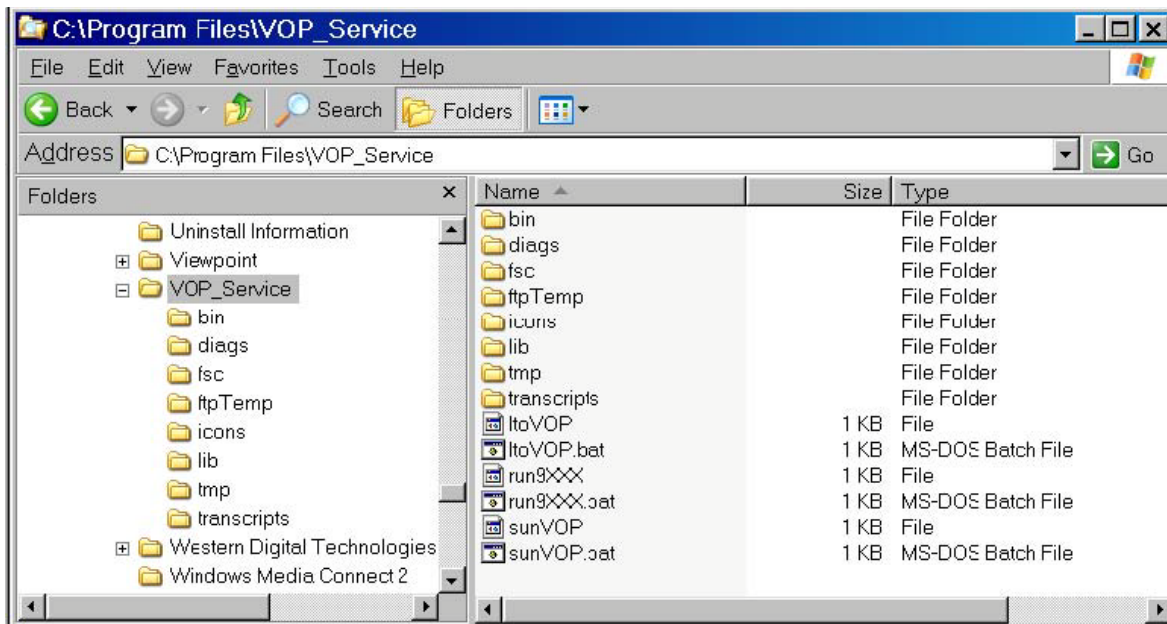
C:\Program Files\VOP_Service

File Edit View Favorites Tools Help

Back Search Folders

Address C:\Program Files\VOP_Service Go

Folders ×

Uninstall Information
Viewpoint
VOP_Service
bin
diags
fsc
ftpTemp
icons
lib
tmp
transcripts
Western Digital Technologies
Windows Media Connect 2

| Name | Size | Type |
|---|---|---|
| bin | | File Folder |
| diags | | File Folder |
| fsc | | File Folder |
| ftpTemp | | File Folder |
| icons | | File Folder |
| lib | | File Folder |
| tmp | | File Folder |
| transcripts | | File Folder |
| ltoVOP | 1 KB | File |
| ltoVOP.bat | 1 KB | MS-DOS Batch File |
| run9XXX | 1 KB | File |
| run9XXX.bat | 1 KB | MS-DOS Batch File |
| sunVOP | 1 KB | File |
| sunVOP.bat | 1 KB | MS-DOS Batch File |